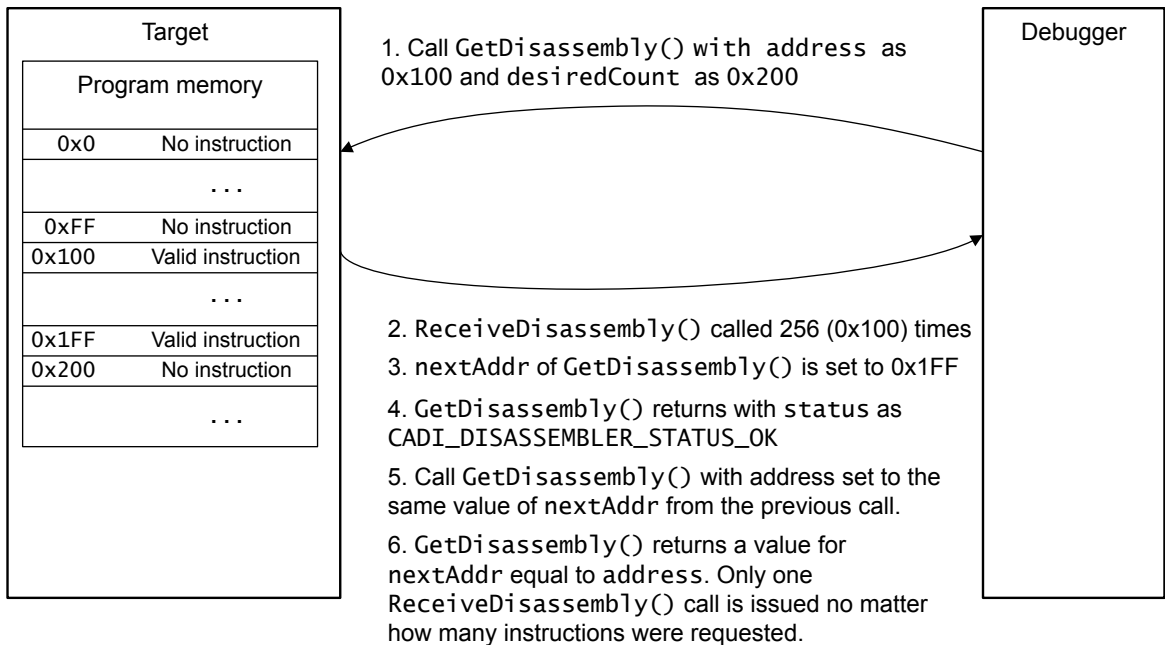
Target

Program memory

| | |
|---|---|
| 0x0 | No instruction |
| | ... |
| 0xFF | No instruction |
| 0x100 | Valid instruction |
| | ... |
| 0x1FF | Valid instruction |
| 0x200 | No instruction |
| | ... |

1. Call GetDisassembly() with address as 0x100 and desiredCount as 0x200

Debugger

2. ReceiveDisassembly() called 256 (0x100) times

3. nextAddr of GetDisassembly() is set to 0x1FF

4. GetDisassembly() returns with status as CADI_DISASSEMBLER_STATUS_OK

5. Call GetDisassembly() with address set to the same value of nextAddr from the previous call.

6. GetDisassembly() returns a value for nextAddr equal to address. Only one ReceiveDisassembly() call is issued no matter how many instructions were requested.